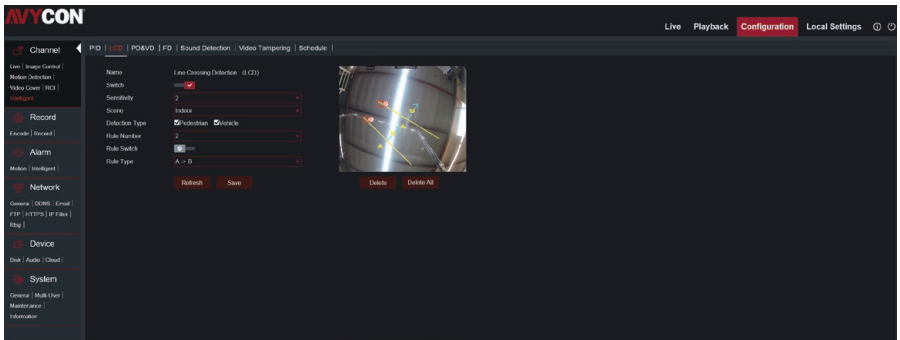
AVYCON

Live Playback Configuration Local Settings

Channel
Live | Image Control | Motion Detection | Video Cover | ROI | Intelligent

Record
Encode | Record |

Alarm
Motion | Intelligent |

Network
General | DDNS | Email | FTP | HTTPS | IP Filter | Rtsp |

Device
Disk | Audio | Cloud |

System
General | Multi-User | Maintenance | Information

P.D | LCD | PD&VD | FD | Sound Detection | Video Tampering | Schedule |

Name Line Crossing Detection (LCD)
Switch
Sensitivity 2
Scene Indoor
Detection Type Pedestrian Vehicle
Rule Number 2
Rule Switch
Rule Type A -> B

Refresh Save

Delete Delete All